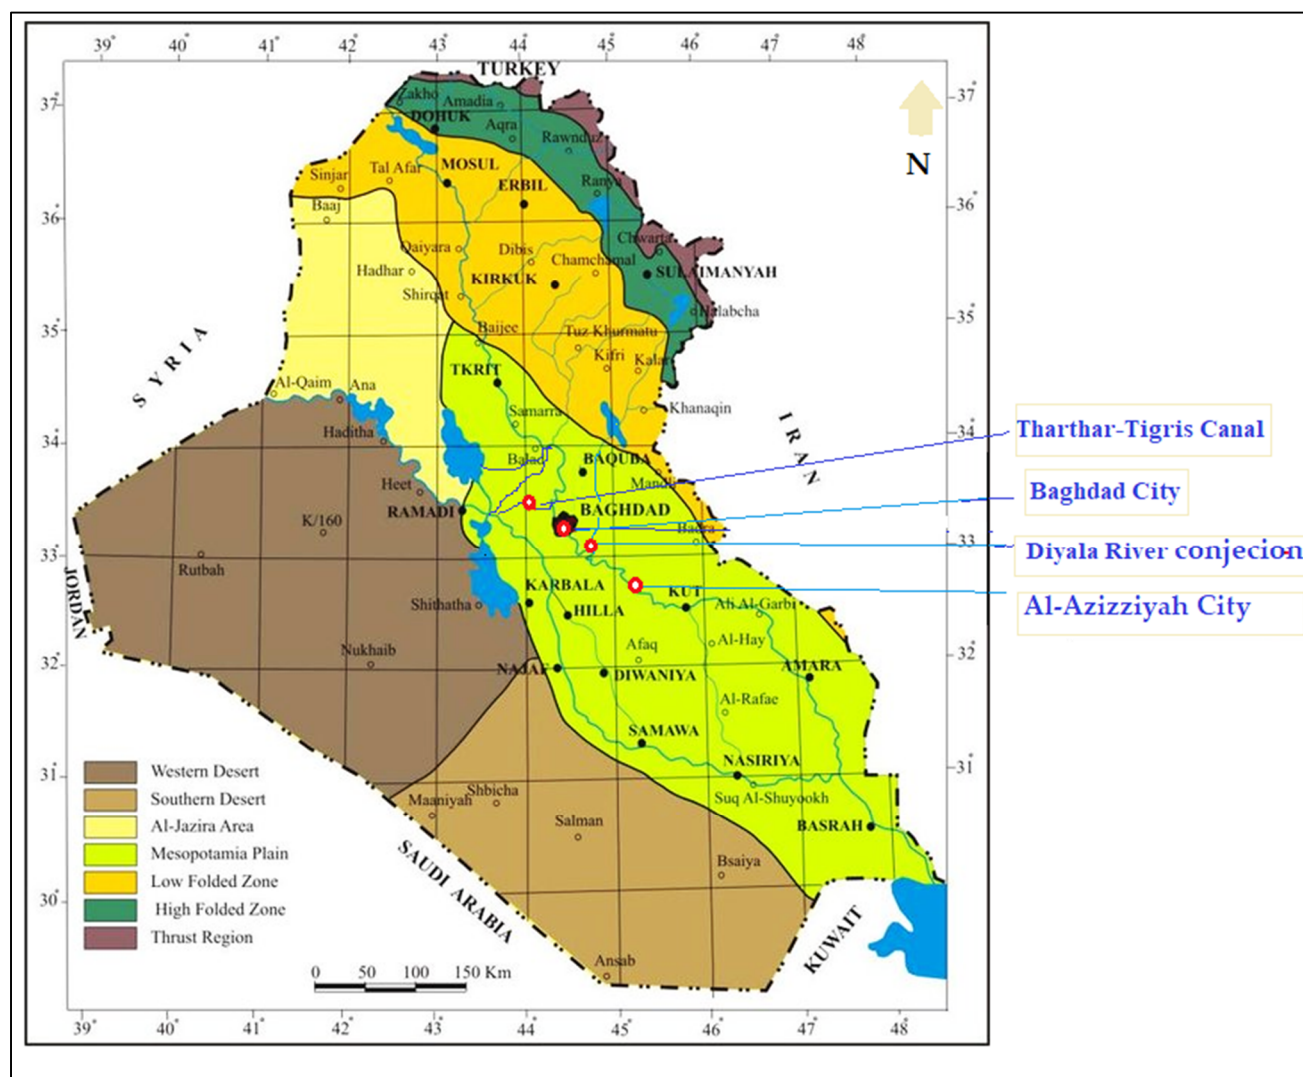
39° 40° 41° 42° 43° 44° 45° 46° 47° 48°

TURKEY

37° 36° 35° 34° 33° 32° 31° 30°

N

Zakho Amadia DOHUK Aqra Rawnduz Ranya Sinjar Tal Afar MOSUL ERBIL Baaj Qaiyara Dibis Chwarta Chamchamal SULAIMANYAH Hadhar KIRKUK Shirqat Halabcha Baijee Tuz Khurmatu Kifri Kalar TKRIT SYRIA Al-Qaim Ana Samarra Khanaqin Haditha IRAN Balad BAQUBA Heet Mandli RAMADI BAGHDAD Badra K/160 Rutbah KARBALA KUT JORDAN Shithatha HILLA Ali Al-Garbi Al-Hay Afaq Nukhaib NAJAF DIWANIYA AMARA Al-Rafae SAMAWA NASIRIYA Shbicha Suq Al-Shuyookh Maaniyah Salman BASRAH Bsaiya SAUDI ARABIA KUWAIT Ansab

Tharthar-Tigris Canal

Baghdad City

Diyala River conjecion

Al-Azizziyah City

Western Desert
Southern Desert
Al-Jazira Area
Mesopotamia Plain
Low Folded Zone
High Folded Zone
Thrust Region

0 50 100 150 Km